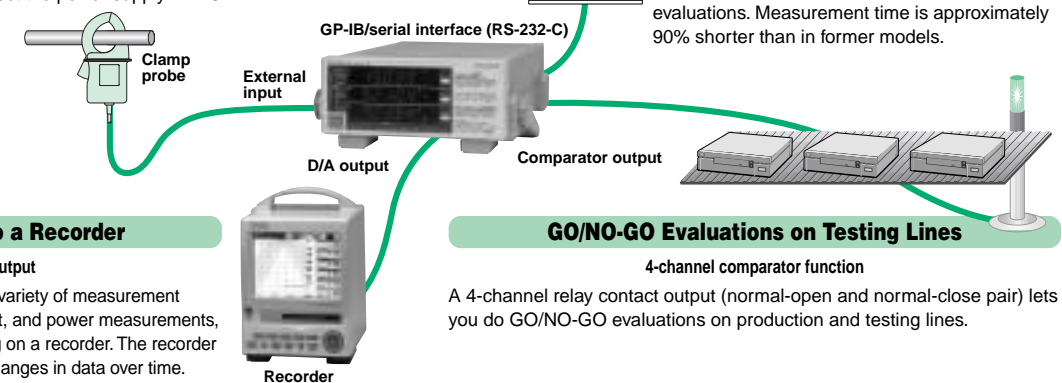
evaluations. Measurement time is approximately 90% shorter than in former models.

GP-IB/serial interface (RS-232-C)

Clamp probe

External input

D/A output

Comparator output

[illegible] a Recorder

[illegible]utput

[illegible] variety of measurement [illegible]t, and power measurements, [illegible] on a recorder. The recorder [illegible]anges in data over time.

Recorder

GO/NO-GO Evaluations on Testing Lines

4-channel comparator function

A 4-channel relay contact output (normal-open and normal-close pair) lets you do GO/NO-GO evaluations on production and testing lines.